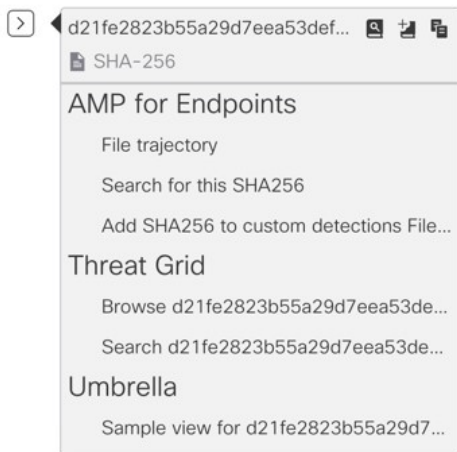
d21fe2823b55a29d7eea53def...
SHA-256
AMP for Endpoints
File trajectory
Search for this SHA256
Add SHA256 to custom detections File...
Threat Grid
Browse d21fe2823b55a29d7eea53de...
Search d21fe2823b55a29d7eea53de...
Umbrella
Sample view for d21fe2823b55a29d7...